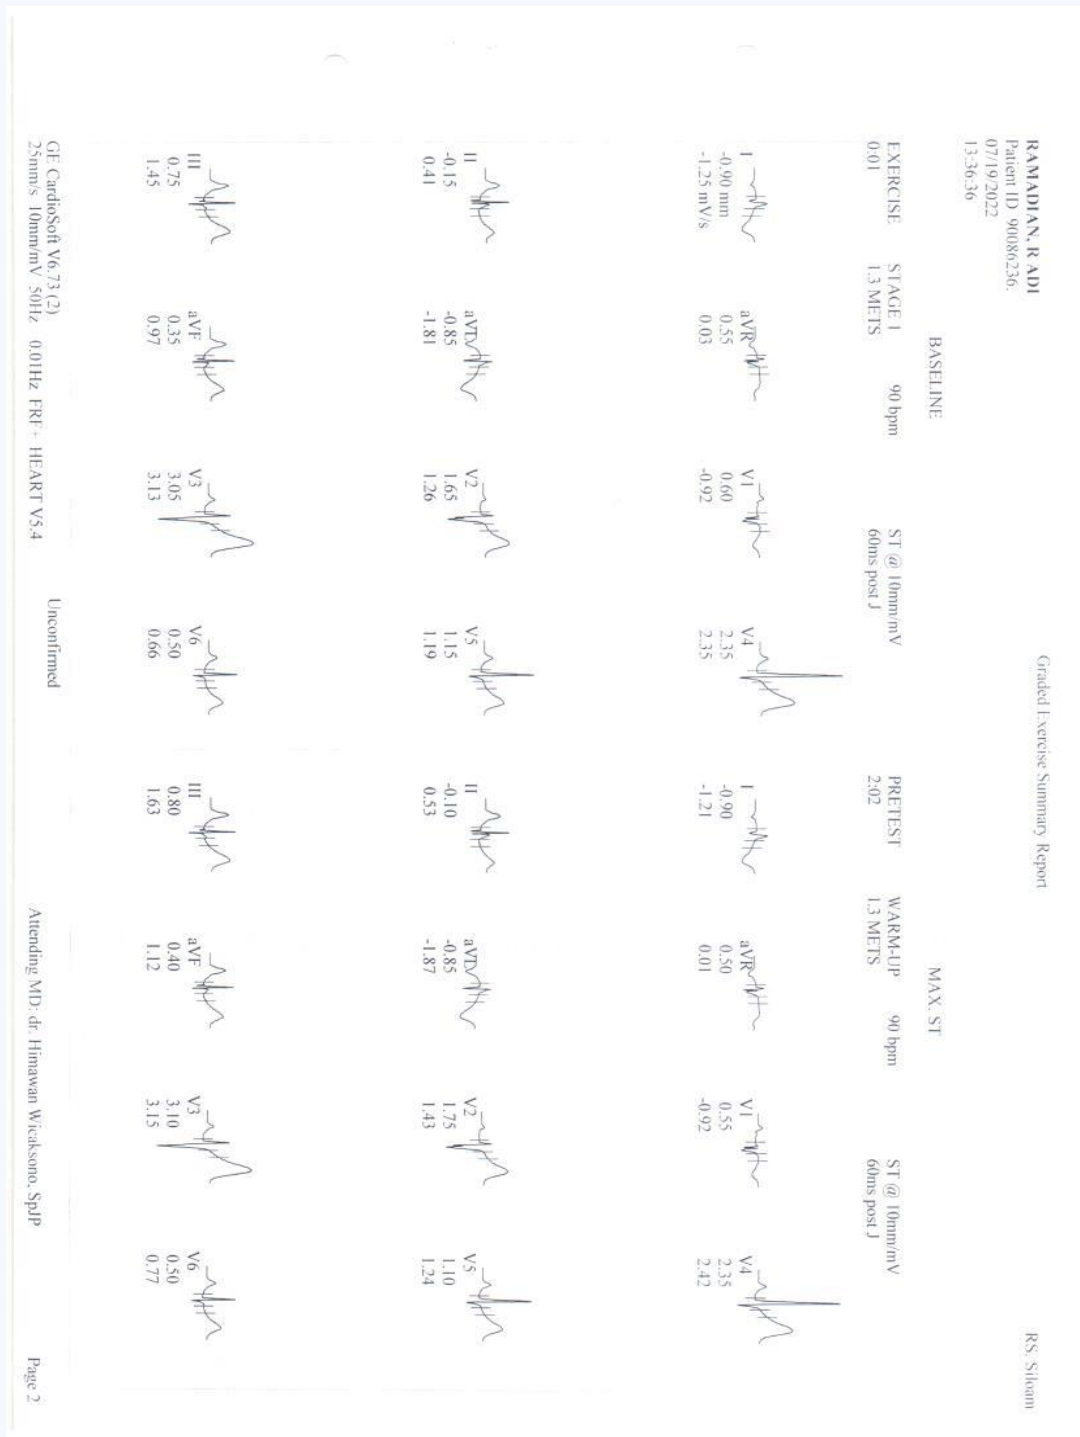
RAMADIAN, R ADI
Patient ID 9008623б
07/19/2022
13:36:36

Graded Exercise Summary Report

RS. Siloam

BASELINE

EXERCISE 0:01
STAGE 1 1.3 METS
90 bpm
ST @ 10mm/mV 60ms post J

I -0.90 mm -1.25 mV/s
aVR 0.55 0.03
V1 0.60 -0.92
V4 2.35 2.35

II -0.15 0.41
aVL -0.85 -1.81
V2 1.65 1.26
V5 1.15 1.19

III 0.75 1.45
aVF 0.35 0.97
V3 3.05 3.13
V6 0.50 0.66

MAX. ST

PRETEST 2:02
WARM-UP 1.3 METS
90 bpm
ST @ 10mm/mV 60ms post J

I -0.90 -1.21
aVR 0.50 0.01
V1 0.55 -0.92
V4 2.35 2.42

II -0.10 0.53
aVL -0.85 -1.87
V2 1.75 1.43
V5 1.10 1.24

III 0.80 1.63
aVF 0.40 1.12
V3 3.10 3.15
V6 0.50 0.77

GE CardioSoft V6.73 (2)
25mm/s 10mm/mV 50Hz 0.01Hz FRF+ HEART V5.4

Unconfirmed

Attending MD: dr. Himawan Wicaksono, SpJP

Page 2